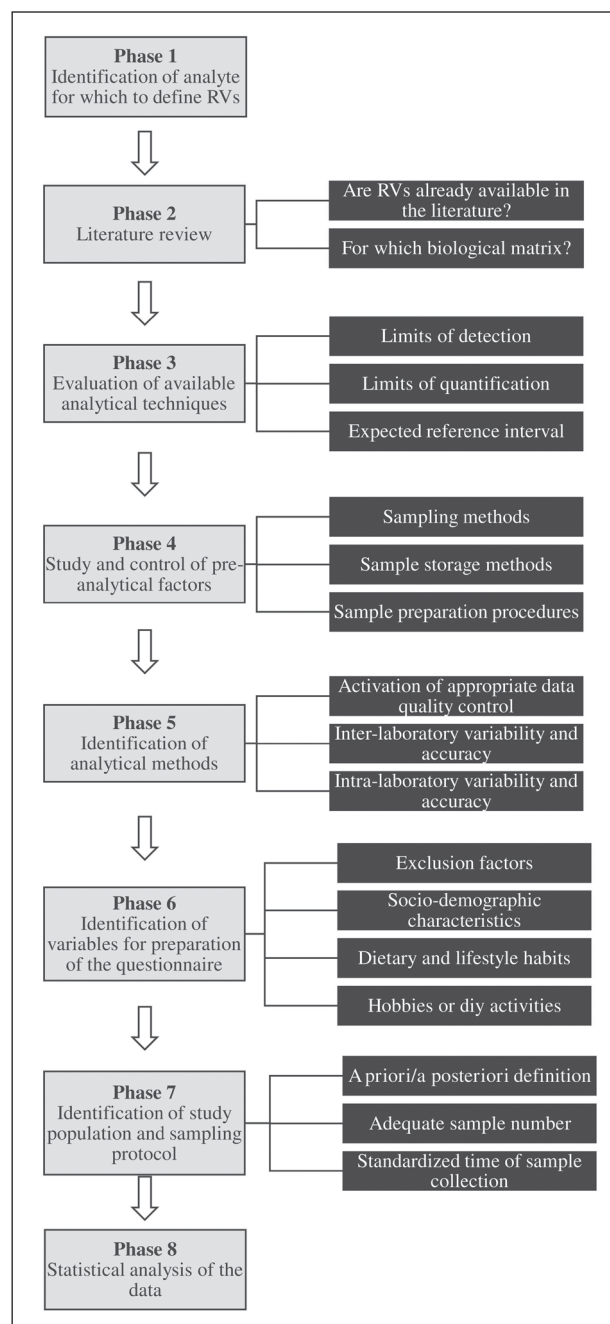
**Phase 1**
Identification of analyte for which to define RVs

**Phase 2**
Literature review

Are RVs already available in the literature?

For which biological matrix?

**Phase 3**
Evaluation of available analytical techniques

Limits of detection

Limits of quantification

Expected reference interval

**Phase 4**
Study and control of pre-analytical factors

Sampling methods

Sample storage methods

Sample preparation procedures

**Phase 5**
Identification of analytical methods

Activation of appropriate data quality control

Inter-laboratory variability and accuracy

Intra-laboratory variability and accuracy

**Phase 6**
Identification of variables for preparation of the questionnaire

Exclusion factors

Socio-demographic characteristics

Dietary and lifestyle habits

Hobbies or diy activities

**Phase 7**
Identification of study population and sampling protocol

A priori/a posteriori definition

Adequate sample number

Standardized time of sample collection

**Phase 8**
Statistical analysis of the data